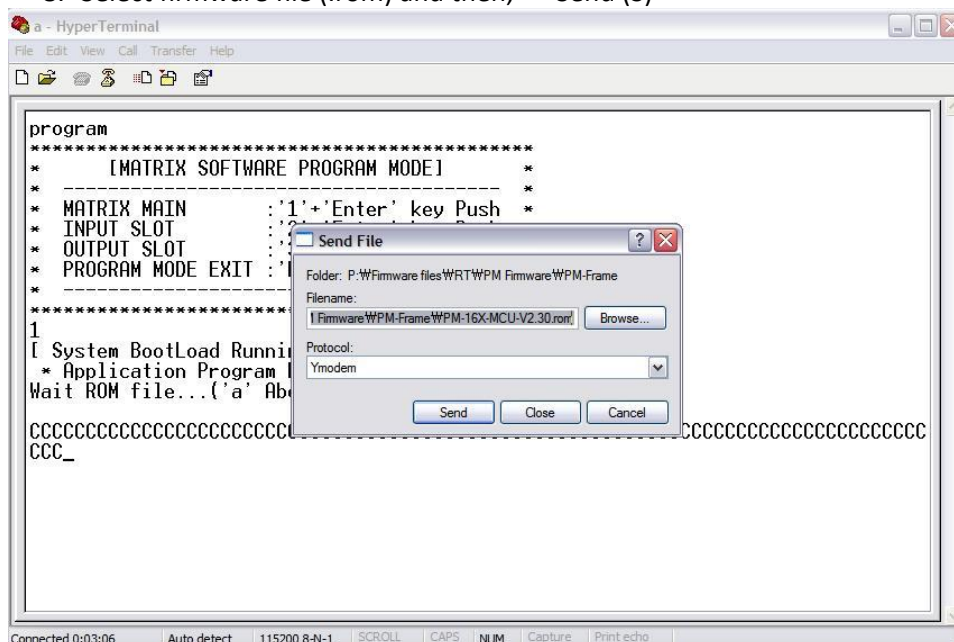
3. Select firmware file (.rom) and then, → Send (S)

a - HyperTerminal

File Edit View Call Transfer Help

program
*******************************************
* [MATRIX SOFTWARE PROGRAM MODE] *
* ------------------------------------- *
* MATRIX MAIN :'1'+'Enter' key Push *
* INPUT SLOT :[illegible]
* OUTPUT SLOT :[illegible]
* PROGRAM MODE EXIT :'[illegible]
* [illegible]
*********************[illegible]
1
[ System BootLoad Runni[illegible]
* Application Program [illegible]
Wait ROM file...('a' Ab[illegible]

CCCCCCCCCCCCCCCCCCCCCC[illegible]CCCCCCCCCCCCCCCCCCCCC
CCC_

Send File

Folder: P:\Firmware files\RT\PM Firmware\PM-Frame

Filename:

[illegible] Firmware\PM-Frame\PM-16X-MCU-V2.30.rom

Browse...

Protocol:

Ymodem

Send Close Cancel

Connected 0:03:06 Auto detect 115200 8-N-1 SCROLL CAPS NUM Capture Print echo